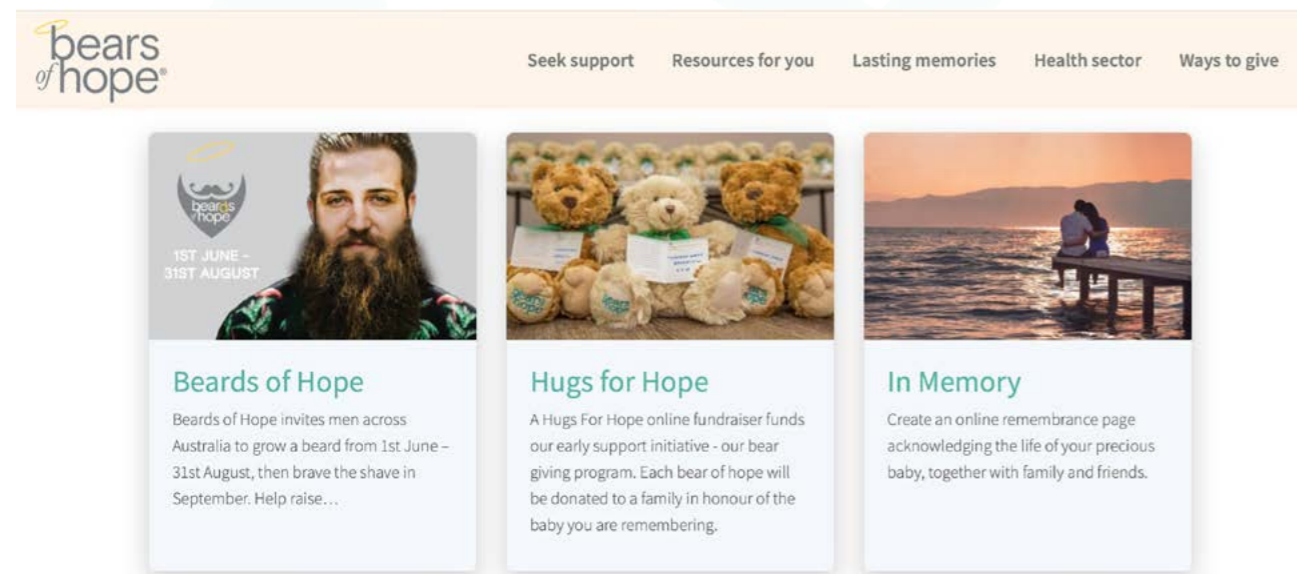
bears of hope®

Seek support Resources for you Lasting memories Health sector Ways to give

beards of hope

1ST JUNE – 31ST AUGUST

Beards of Hope

Beards of Hope invites men across Australia to grow a beard from 1st June – 31st August, then brave the shave in September. Help raise…

Hugs for Hope

A Hugs For Hope online fundraiser funds our early support initiative - our bear giving program. Each bear of hope will be donated to a family in honour of the baby you are remembering.

In Memory

Create an online remembrance page acknowledging the life of your precious baby, together with family and friends.